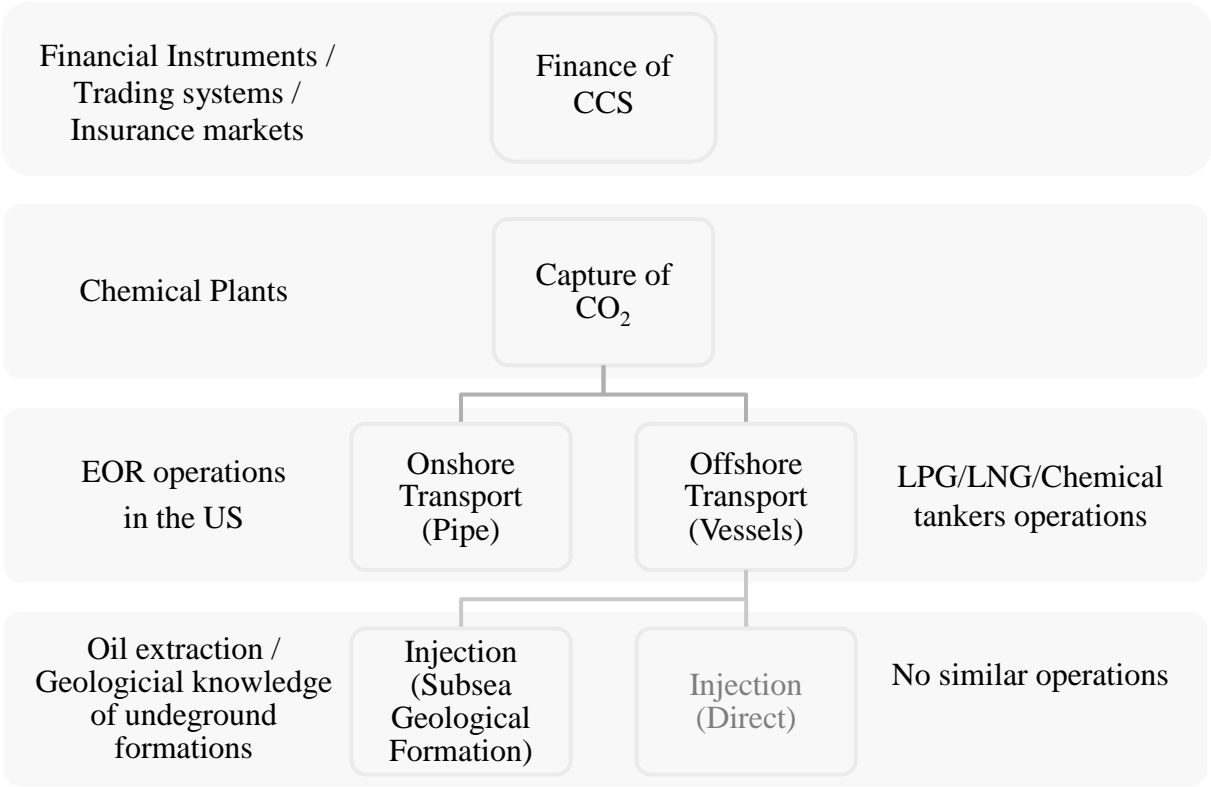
Financial Instruments / Trading systems / Insurance markets

Finance of CCS

Chemical Plants

Capture of $CO_2$

EOR operations in the US

Onshore Transport (Pipe)

Offshore Transport (Vessels)

LPG/LNG/Chemical tankers operations

Oil extraction / Geologicial knowledge of undeground formations

Injection (Subsea Geological Formation)

Injection (Direct)

No similar operations